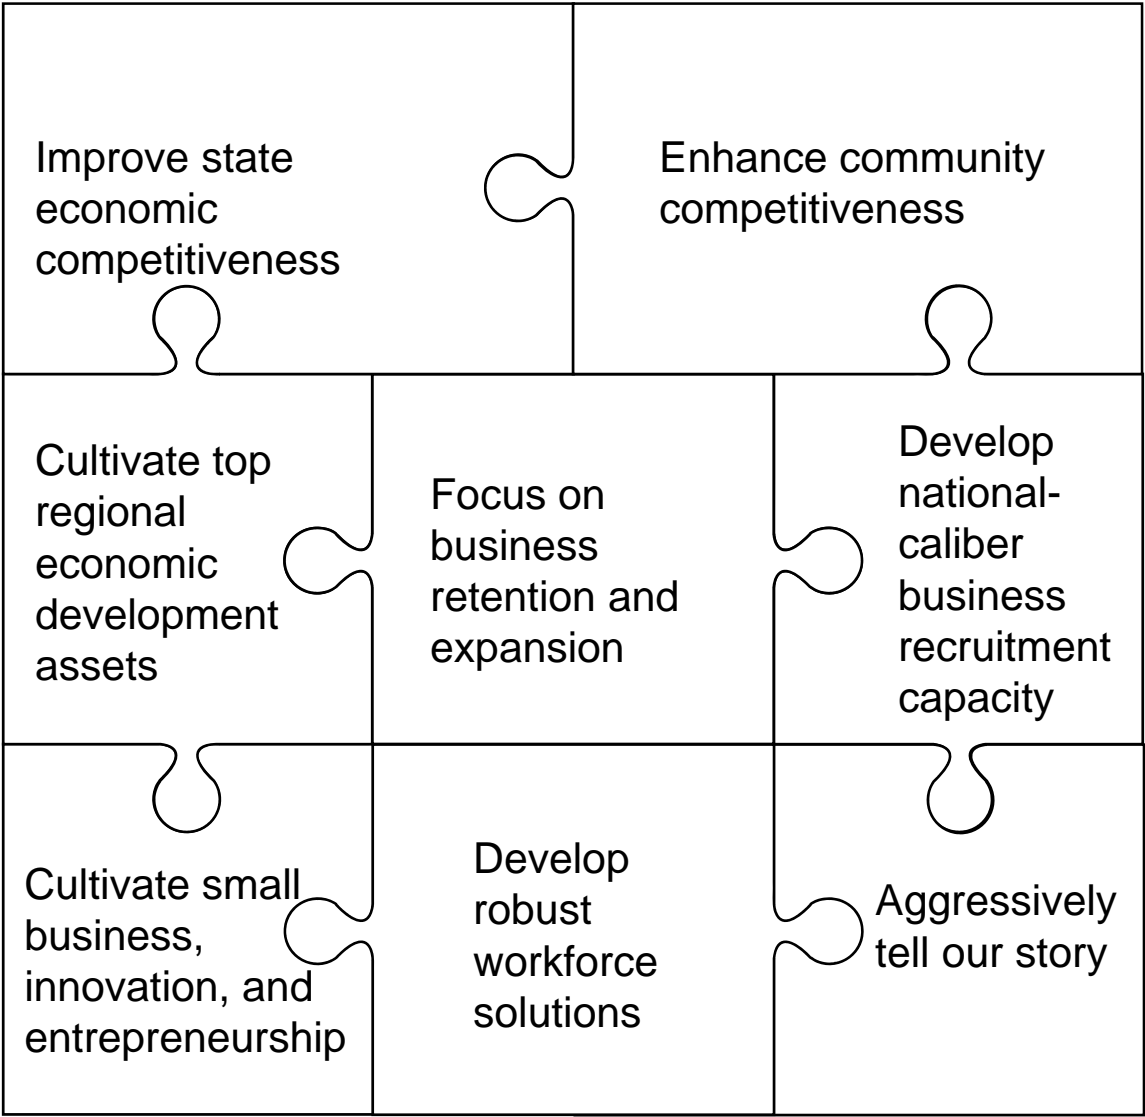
Improve state economic competitiveness

Enhance community competitiveness

Cultivate top regional economic development assets

Focus on business retention and expansion

Develop national-caliber business recruitment capacity

Cultivate small business, innovation, and entrepreneurship

Develop robust workforce solutions

Aggressively tell our story